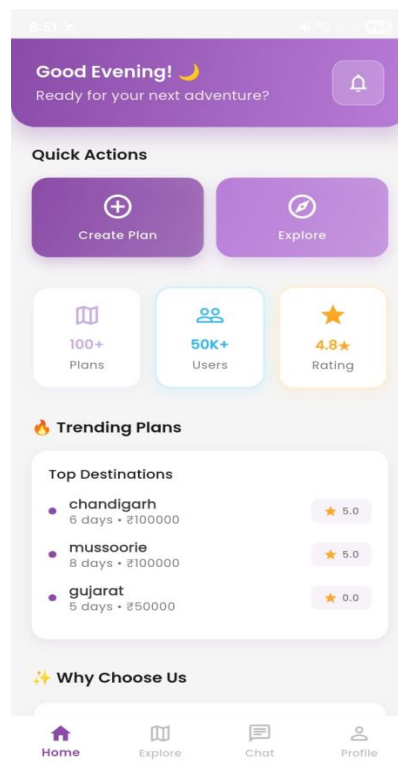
8:51

Good Evening! 🌙
Ready for your next adventure?

Quick Actions

Create Plan

Explore

100+
Plans

50K+
Users

4.8★
Rating

🔥 Trending Plans

Top Destinations

chandigarh
6 days • ₹100000
★ 5.0

mussoorie
8 days • ₹100000
★ 5.0

gujarat
5 days • ₹50000
★ 0.0

✨ Why Choose Us

Home
Explore
Chat
Profile